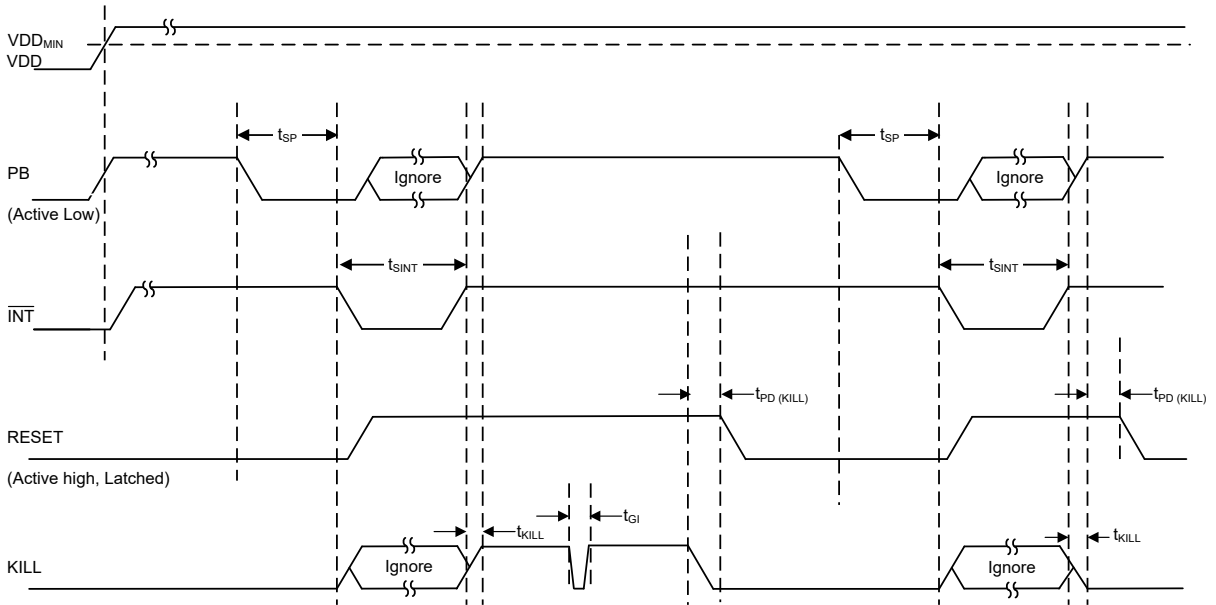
$VDD_{MIN}$
VDD

$t_{SP}$

$t_{SP}$

PB

Ignore

Ignore

(Active Low)

$t_{SINT}$

$t_{SINT}$

$\overline{INT}$

$t_{PD\ (KILL)}$

$t_{PD\ (KILL)}$

RESET

(Active high, Latched)

$t_{KILL}$

$t_{GI}$

$t_{KILL}$

KILL

Ignore

Ignore